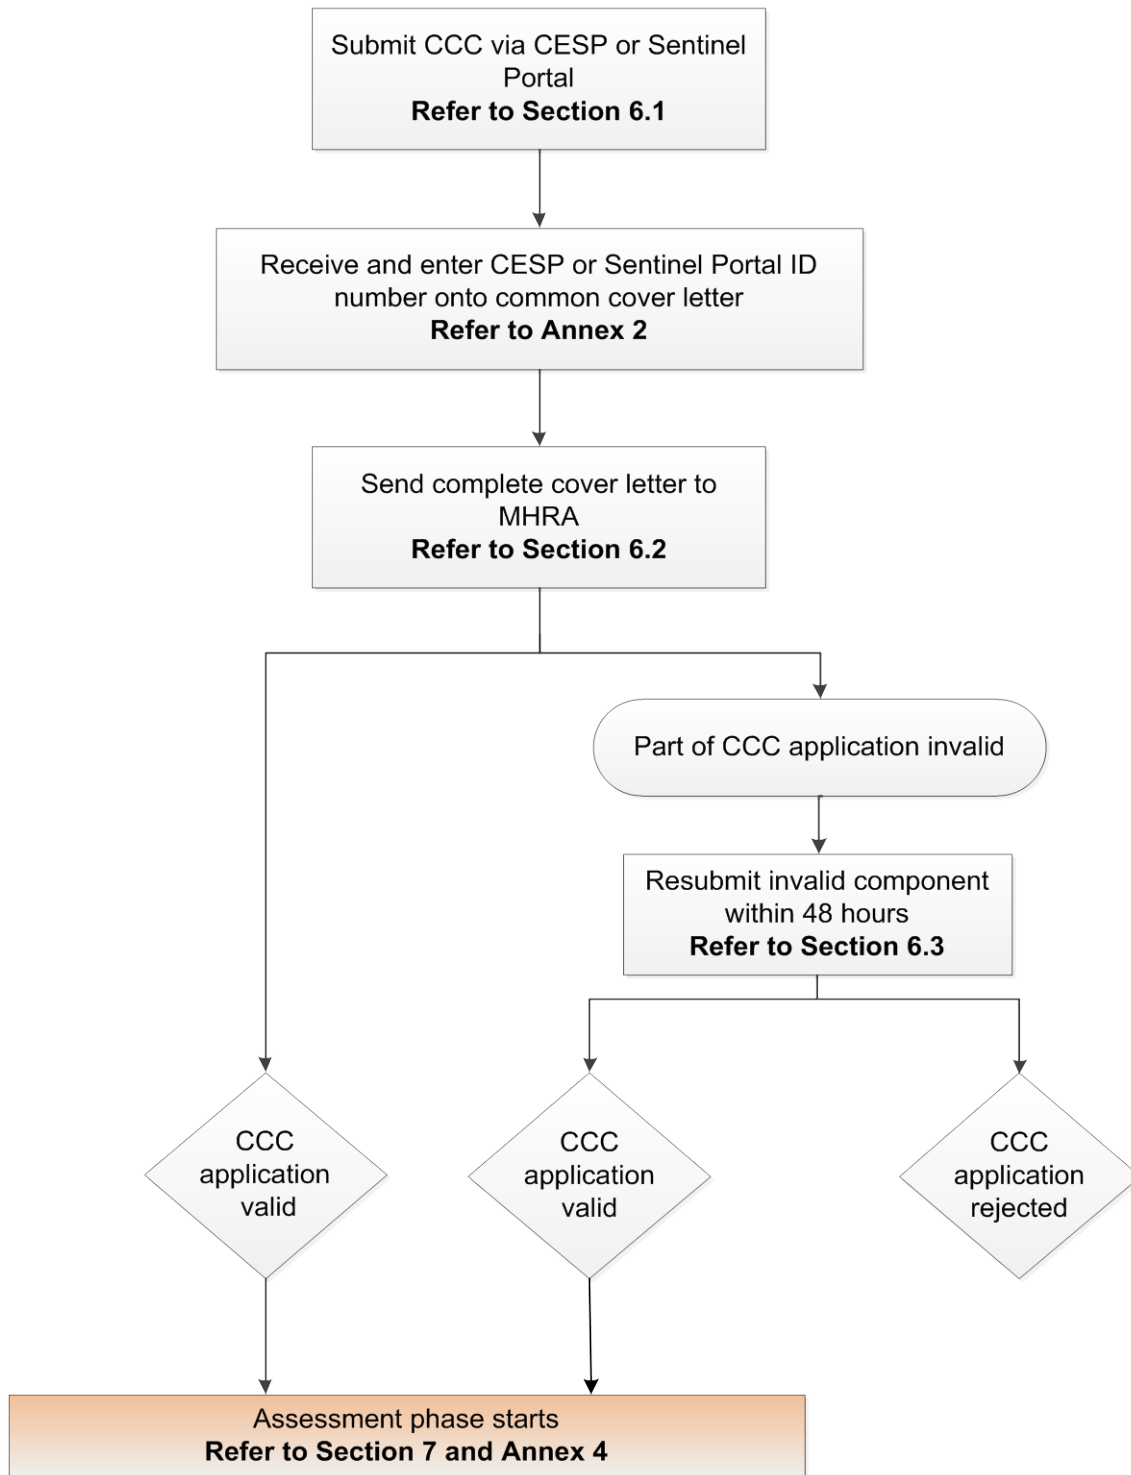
Submit CCC via CESP or Sentinel Portal
**Refer to Section 6.1**

Receive and enter CESP or Sentinel Portal ID number onto common cover letter
**Refer to Annex 2**

Send complete cover letter to MHRA
**Refer to Section 6.2**

Part of CCC application invalid

Resubmit invalid component within 48 hours
**Refer to Section 6.3**

CCC application valid

CCC application valid

CCC application rejected

Assessment phase starts
**Refer to Section 7 and Annex 4**